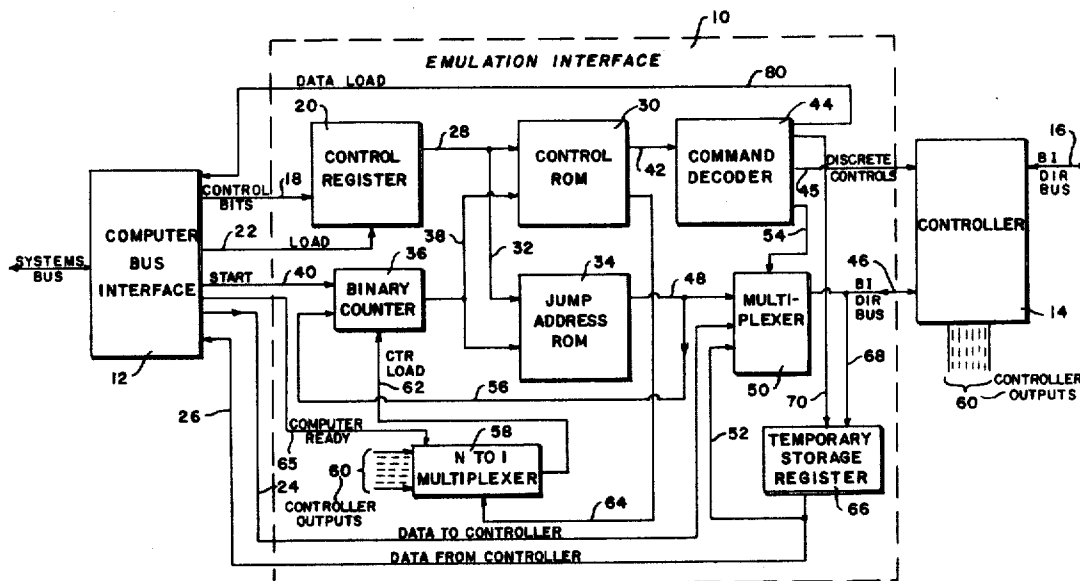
10
EMULATION INTERFACE
DATA LOAD
80
20
CONTROL REGISTER
28
30
CONTROL ROM
42
COMMAND DECODER
44
16
81 DIR BUS
DISCRETE CONTROLS
45
CONTROLLER
COMPUTER BUS INTERFACE
CONTROL BITS
18
22
LOAD
38
32
54
SYSTEMS BUS
START
40
36
BINARY COUNTER
34
JUMP ADDRESS ROM
48
MULTI-PLEXER
46
81 DIR BUS
14
12
CTR LOAD
62
56
50
70
68
CONTROLLER OUTPUTS
60
26
COMPUTER READY
58
N TO I MULTIPLEXER
52
TEMPORARY STORAGE REGISTER
65
60
24
CONTROLLER OUTPUTS
64
66
DATA TO CONTROLLER
DATA FROM CONTROLLER